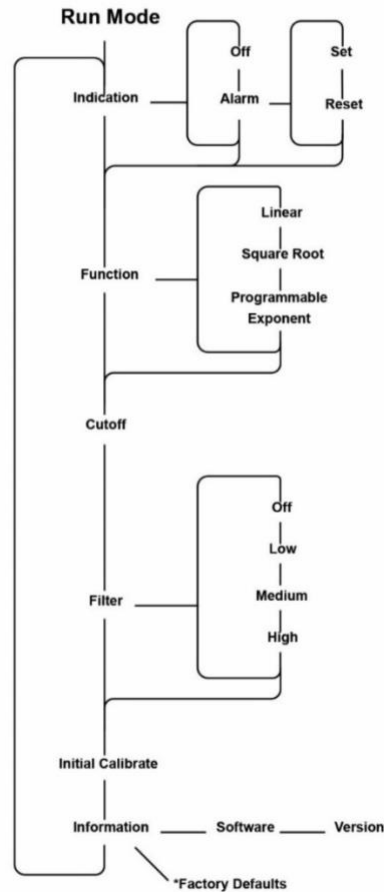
Run Mode

Indication

Off

Alarm

Set

Reset

Function

Linear

Square Root

Programmable Exponent

Cutoff

Filter

Off

Low

Medium

High

Initial Calibrate

Information

Software

Version

*Factory Defaults